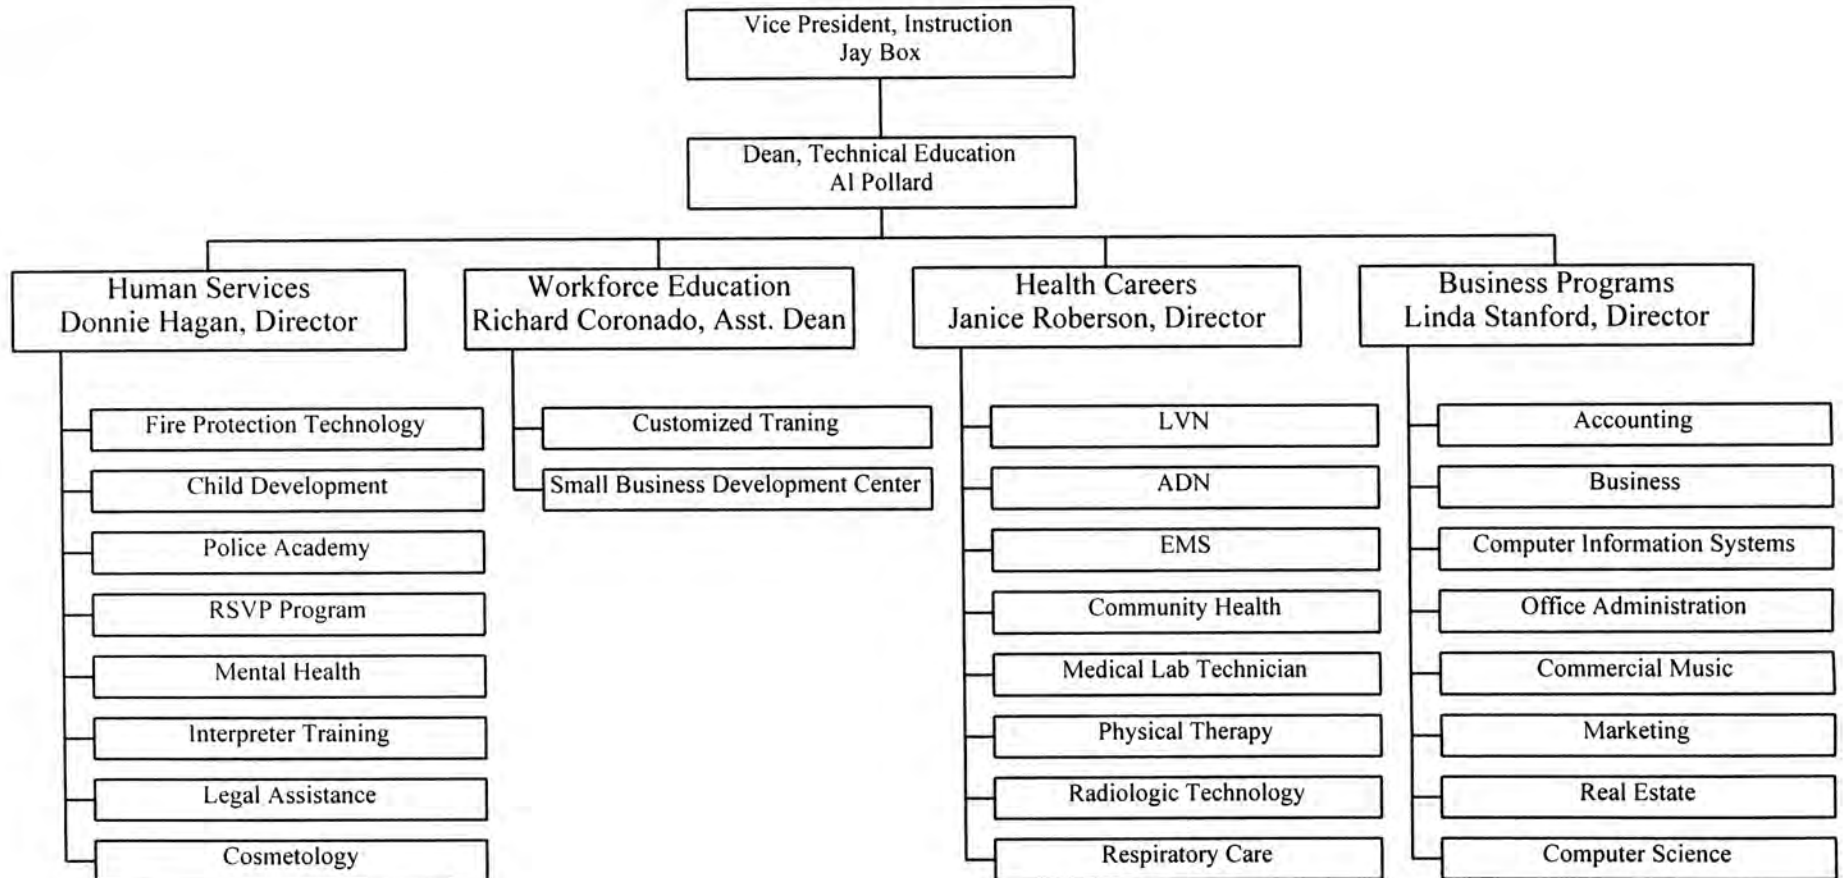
Vice President, Instruction
Jay Box

Dean, Technical Education
Al Pollard

Human Services
Donnie Hagan, Director

Fire Protection Technology
Child Development
Police Academy
RSVP Program
Mental Health
Interpreter Training
Legal Assistance
Cosmetology

Workforce Education
Richard Coronado, Asst. Dean

Customized Traning
Small Business Development Center

Health Careers
Janice Roberson, Director

LVN
ADN
EMS
Community Health
Medical Lab Technician
Physical Therapy
Radiologic Technology
Respiratory Care

Business Programs
Linda Stanford, Director

Accounting
Business
Computer Information Systems
Office Administration
Commercial Music
Marketing
Real Estate
Computer Science